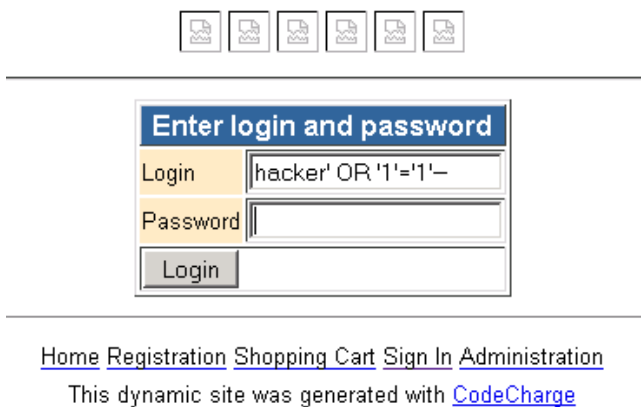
| Enter login and password | |
|---|---|
| Login | hacker' OR '1'='1'– |
| Password | |
| Login | |

Home Registration Shopping Cart Sign In Administration

This dynamic site was generated with CodeCharge